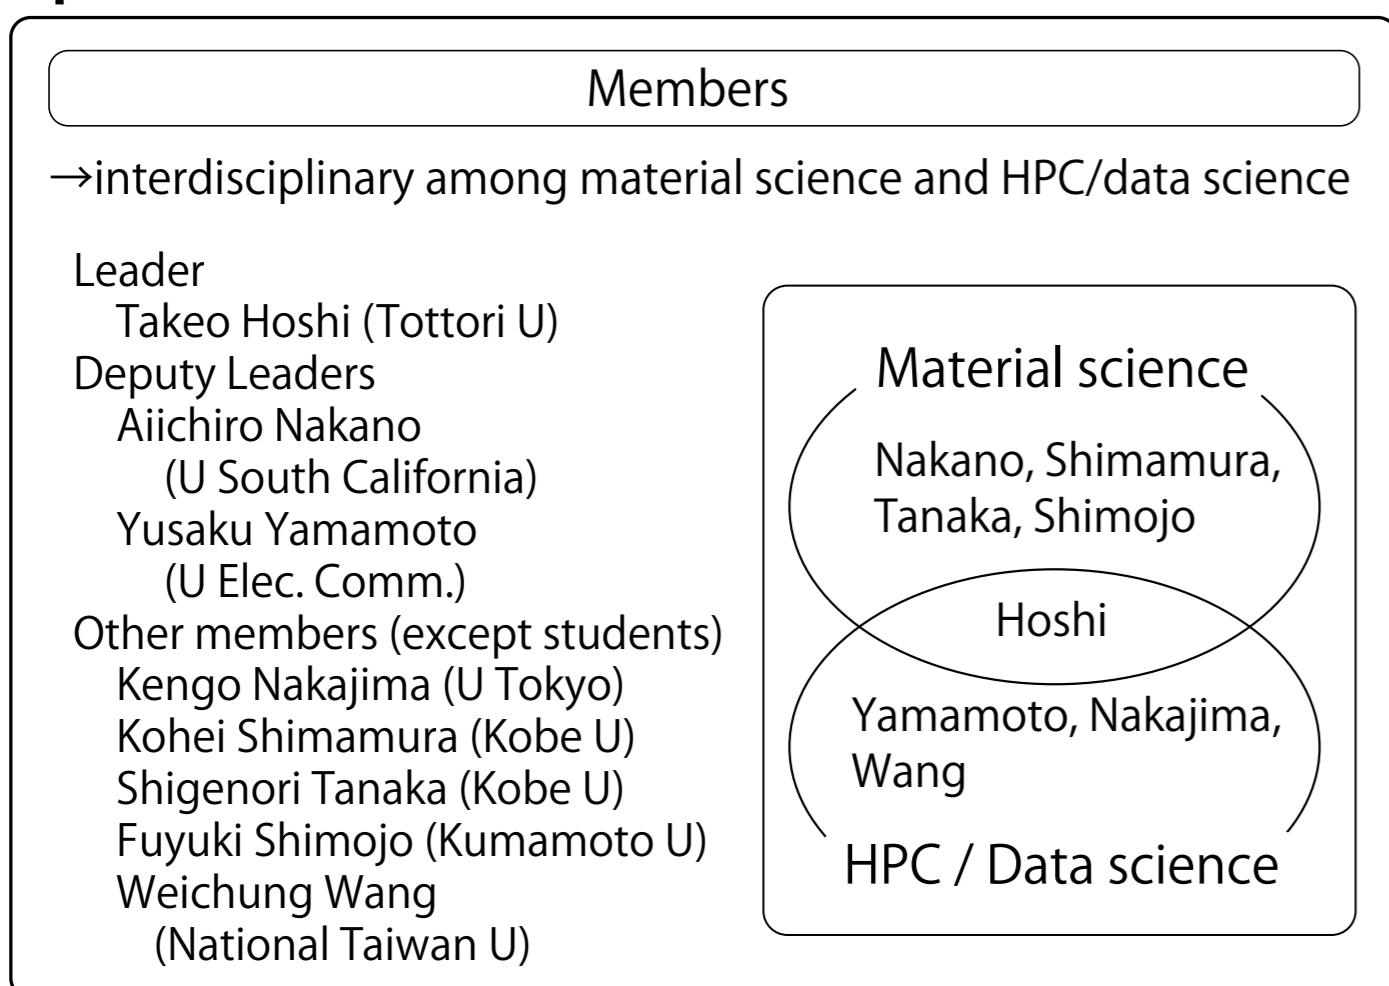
Members

→interdisciplinary among material science and HPC/data science

Leader
Takeo Hoshi (Tottori U)
Deputy Leaders
Aiichiro Nakano (U South California)
Yusaku Yamamoto (U Elec. Comm.)
Other members (except students)
Kengo Nakajima (U Tokyo)
Kohei Shimamura (Kobe U)
Shigenori Tanaka (Kobe U)
Fuyuki Shimojo (Kumamoto U)
Weichung Wang (National Taiwan U)

Material science

Nakano, Shimamura, Tanaka, Shimojo

Hoshi

Yamamoto, Nakajima, Wang

HPC / Data science